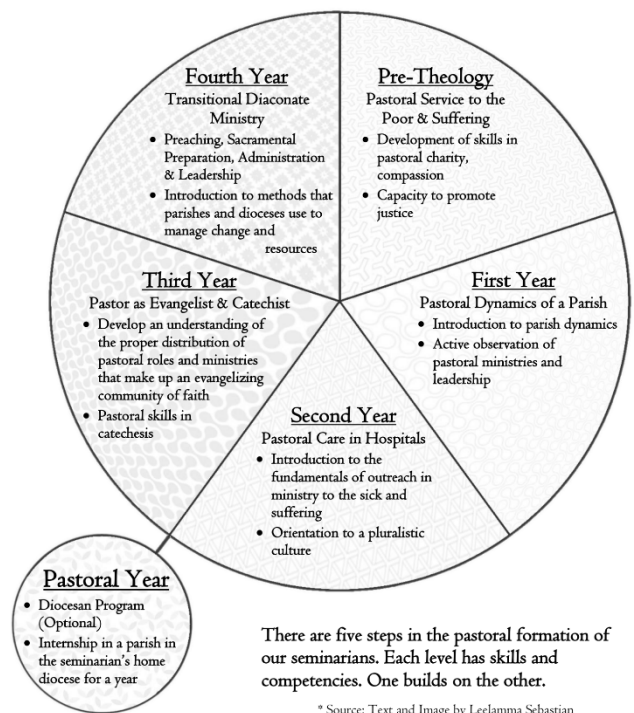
Fourth Year
Transitional Diaconate Ministry
• Preaching, Sacramental Preparation, Administration & Leadership
• Introduction to methods that parishes and dioceses use to manage change and resources

Pre-Theology
Pastoral Service to the Poor & Suffering
• Development of skills in pastoral charity, compassion
• Capacity to promote justice

Third Year
Pastor as Evangelist & Catechist
• Develop an understanding of the proper distribution of pastoral roles and ministries that make up an evangelizing community of faith
• Pastoral skills in catechesis

First Year
Pastoral Dynamics of a Parish
• Introduction to parish dynamics
• Active observation of pastoral ministries and leadership

Second Year
Pastoral Care in Hospitals
• Introduction to the fundamentals of outreach in ministry to the sick and suffering
• Orientation to a pluralistic culture

Pastoral Year
• Diocesan Program (Optional)
• Internship in a parish in the seminarian's home diocese for a year

There are five steps in the pastoral formation of our seminarians. Each level has skills and competencies. One builds on the other.

* Source: Text and Image by Leelamma Sebastian